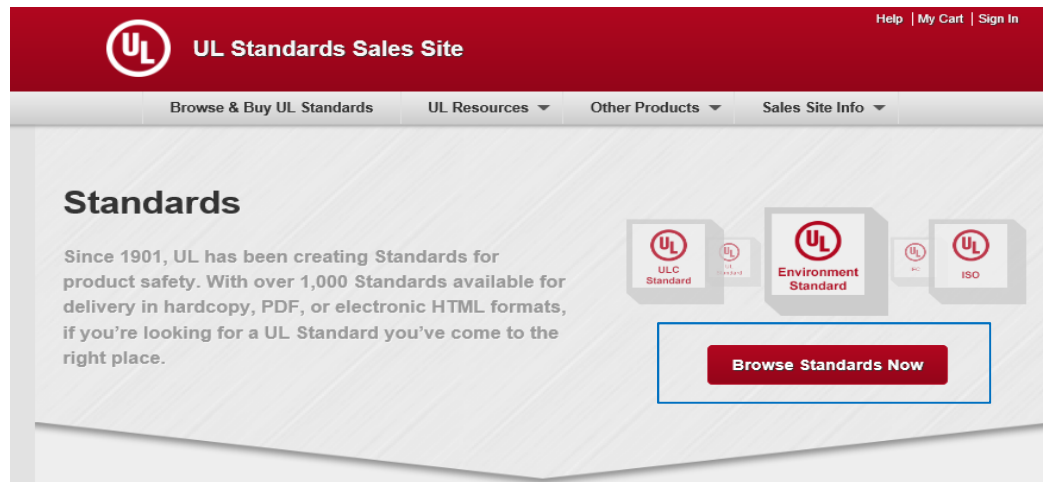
Help | My Cart | Sign In

UL

UL Standards Sales Site

Browse & Buy UL Standards
UL Resources
Other Products
Sales Site Info

Standards

Since 1901, UL has been creating Standards for product safety. With over 1,000 Standards available for delivery in hardcopy, PDF, or electronic HTML formats, if you're looking for a UL Standard you've come to the right place.

UL
ULC Standard

UL
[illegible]

UL
Environment Standard

UL
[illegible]

UL
ISO

Browse Standards Now